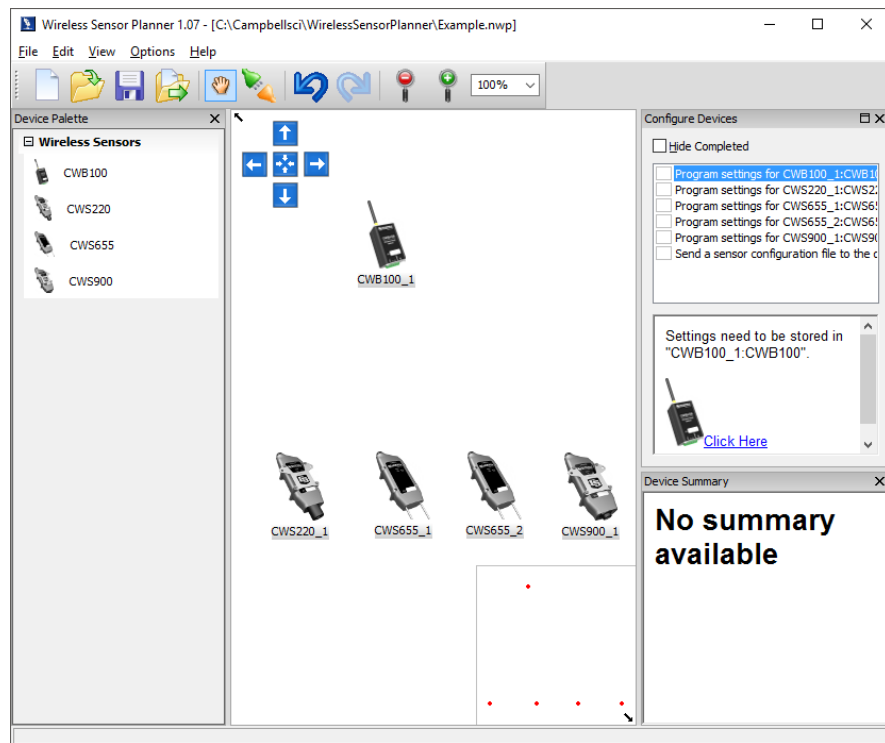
Wireless Sensor Planner 1.07 - [C:\Campbellsci\WirelessSensorPlanner\Example.nwp]

File Edit View Options Help

100%

Device Palette

Wireless Sensors

CWB100

CWS220

CWS655

CWS900

CWB100_1

CWS220_1

CWS655_1

CWS655_2

CWS900_1

Configure Devices

Hide Completed

Program settings for CWB100_1:CWB1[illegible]

Program settings for CWS220_1:CWS2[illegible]

Program settings for CWS655_1:CWS6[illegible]

Program settings for CWS655_2:CWS6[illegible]

Program settings for CWS900_1:CWS9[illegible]

Send a sensor configuration file to the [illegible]

Settings need to be stored in "CWB100_1:CWB100".

Click Here

Device Summary

No summary available